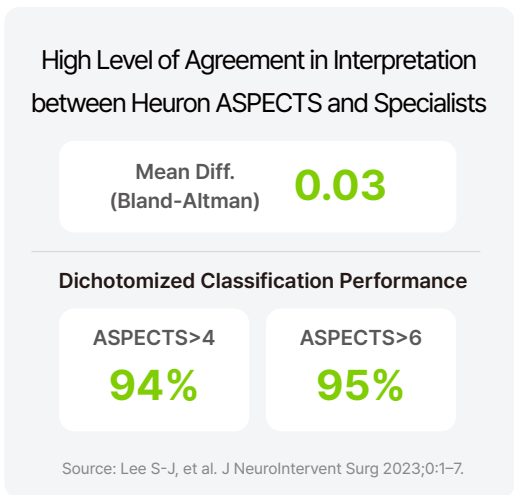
High Level of Agreement in Interpretation between Heuron ASPECTS and Specialists

Mean Diff. (Bland-Altman) 0.03

Dichotomized Classification Performance

ASPECTS>4
94%

ASPECTS>6
95%

Source: Lee S-J, et al. J NeuroIntervent Surg 2023;0:1–7.